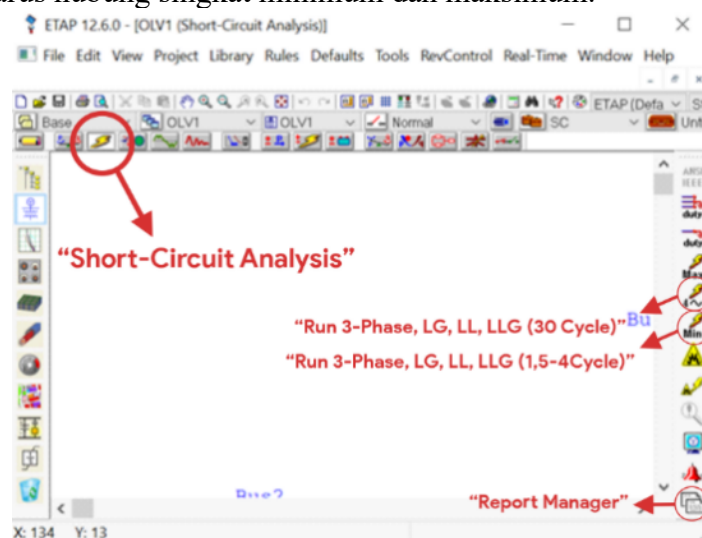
arus hubung singkat minimum dan maksimum.

ETAP 12.6.0 - [OLV1 (Short-Circuit Analysis)]

File Edit View Project Library Rules Defaults Tools RevControl Real-Time Window Help

ETAP (Defa

Base OLV1 OLV1 Normal SC Unt

"Short-Circuit Analysis"

"Run 3-Phase, LG, LL, LLG (30 Cycle)"

Bu

"Run 3-Phase, LG, LL, LLG (1,5-4Cycle)"

Bus2

"Report Manager"

X: 134 Y: 13